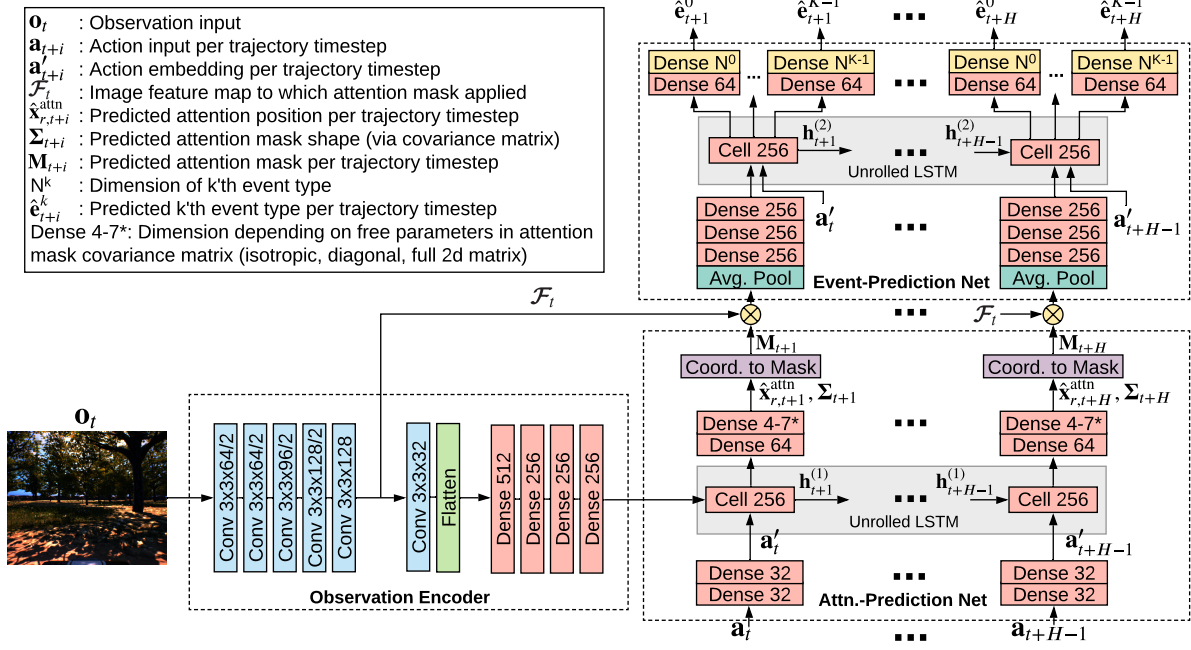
$\mathbf{o}_t$ : Observation input
$\mathbf{a}_{t+i}$ : Action input per trajectory timestep
$\mathbf{a}'_{t+i}$ : Action embedding per trajectory timestep
$\mathcal{F}_t$ : Image feature map to which attention mask applied
$\hat{\mathbf{x}}^{\text{attn}}_{r,t+i}$ : Predicted attention position per trajectory timestep
$\mathbf{\Sigma}_{t+i}$ : Predicted attention mask shape (via covariance matrix)
$\mathbf{M}_{t+i}$ : Predicted attention mask per trajectory timestep
$\mathrm{N}^k$ : Dimension of k'th event type
$\hat{\mathbf{e}}^k_{t+i}$ : Predicted k'th event type per trajectory timestep
Dense 4-7*: Dimension depending on free parameters in attention mask covariance matrix (isotropic, diagonal, full 2d matrix)

$\hat{\mathbf{e}}^0_{t+1}$ $\hat{\mathbf{e}}^{K-1}_{t+1}$ ... $\hat{\mathbf{e}}^0_{t+H}$ $\hat{\mathbf{e}}^{K-1}_{t+H}$

Dense N$^0$ ... Dense N$^{K-1}$ ... Dense N$^0$ ... Dense N$^{K-1}$
Dense 64 Dense 64 Dense 64 Dense 64

Cell 256 $\mathbf{h}^{(2)}_{t+1}$ ... $\mathbf{h}^{(2)}_{t+H-1}$ Cell 256
Unrolled LSTM

Dense 256 Dense 256 Dense 256 Avg. Pool $\mathbf{a}'_t$ ... Dense 256 Dense 256 Dense 256 Avg. Pool $\mathbf{a}'_{t+H-1}$

Event-Prediction Net

$\mathcal{F}_t$ ... $\mathcal{F}_t$

$\mathbf{M}_{t+1}$ $\mathbf{M}_{t+H}$
Coord. to Mask Coord. to Mask
$\hat{\mathbf{x}}^{\text{attn}}_{r,t+1}, \mathbf{\Sigma}_{t+1}$ $\hat{\mathbf{x}}^{\text{attn}}_{r,t+H}, \mathbf{\Sigma}_{t+H}$
Dense 4-7* Dense 64 ... Dense 4-7* Dense 64

$\mathbf{o}_t$

Conv 3x3x64/2 Conv 3x3x64/2 Conv 3x3x96/2 Conv 3x3x128/2 Conv 3x3x128 Conv 3x3x32 Flatten Dense 512 Dense 256 Dense 256 Dense 256

Observation Encoder

Cell 256 $\mathbf{h}^{(1)}_{t+1}$ ... $\mathbf{h}^{(1)}_{t+H-1}$ Cell 256
Unrolled LSTM
$\mathbf{a}'_t$ $\mathbf{a}'_{t+H-1}$
Dense 32 Dense 32 ... Dense 32 Dense 32
Attn.-Prediction Net
$\mathbf{a}_t$ ... $\mathbf{a}_{t+H-1}$